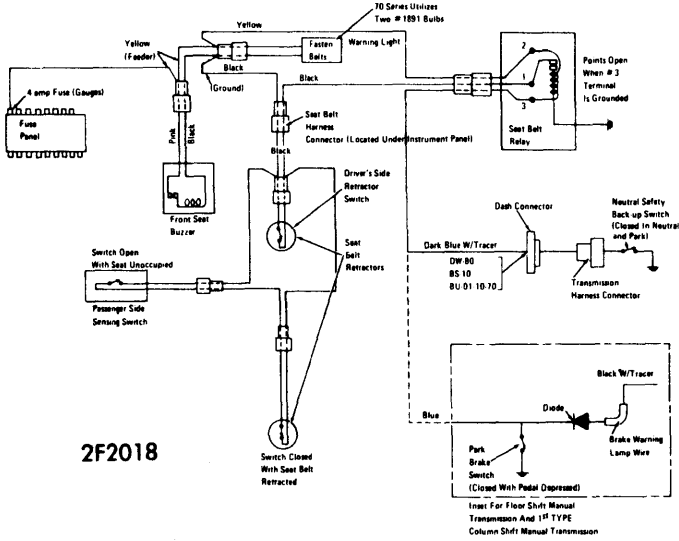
70 Series Utilizes
Two # 1891 Bulbs

Yellow

Yellow
(Feeder)

Fasten
Belts

Warning Light

Black

(Ground)

Black

4 amp Fuse (Gauges)

Fuse
Panel

Pink

Black

Seat Belt
Harness
Connector (Located Under Instrument Panel)

Black

2
1
3

Points Open
When # 3
Terminal
Is Grounded

Seat Belt
Relay

Front Seat
Buzzer

Driver's Side
Retractor
Switch

Seat
Belt
Retractors

Dash Connector

Neutral Safety
Back-up Switch
(Closed in Neutral
and Park)

Dark Blue W/Tracer

DW-80
BS-10
BU-01-10-70

Transmission
Harness Connector

Switch Open
With Seat Unoccupied

Passenger Side
Sensing Switch

Black W/Tracer

Diode

Blue

Brake Warning
Lamp Wire

Park
Brake
Switch
(Closed With Pedal Depressed)

2F2018

Switch Closed
With Seat Belt
Retracted

Inset For Floor Shift Manual
Transmission And 1ST TYPE
Column Shift Manual Transmission